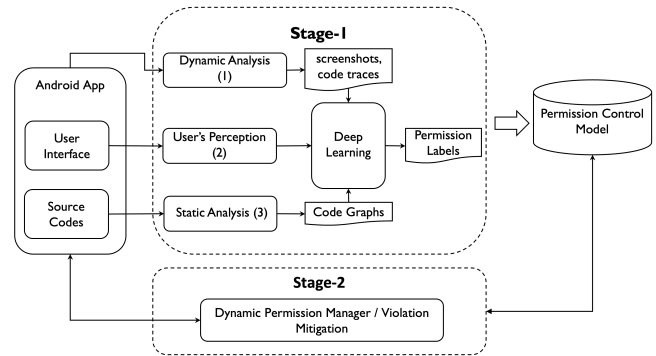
Stage-1

Android App

User Interface

Source Codes

Dynamic Analysis (1)

screenshots, code traces

User's Perception (2)

Deep Learning

Permission Labels

Static Analysis (3)

Code Graphs

Permission Control Model

Stage-2

Dynamic Permission Manager / Violation Mitigation